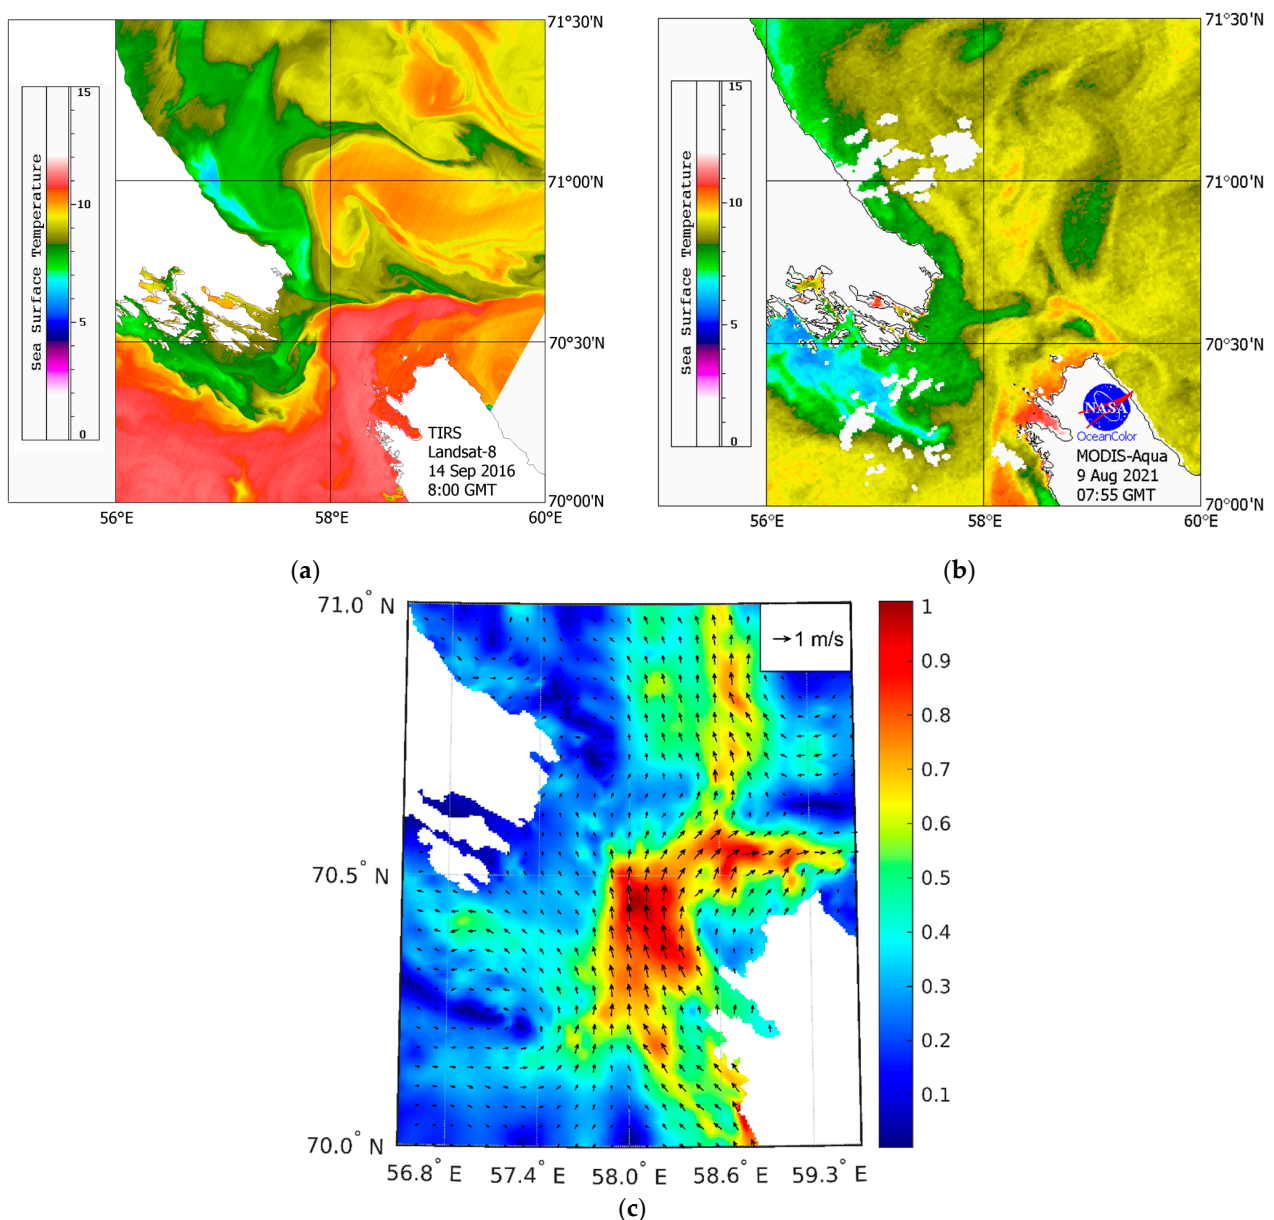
Sea Surface Temperature
15
10
5
0
71°30'N
71°00'N
70°30'N
70°00'N
TIRS
Landsat-8
14 Sep 2016
8:00 GMT
56°E
58°E
60°E
(a)

Sea Surface Temperature
15
10
5
0
71°30'N
71°00'N
70°30'N
70°00'N
NASA
OceanColor
MODIS-Aqua
9 Aug 2021
07:55 GMT
56°E
58°E
60°E
(b)

71.0° N
70.5° N
70.0° N
56.8° E
57.4° E
58.0° E
58.6° E
59.3° E
→1 m/s
1
0.9
0.8
0.7
0.6
0.5
0.4
0.3
0.2
0.1
(c)